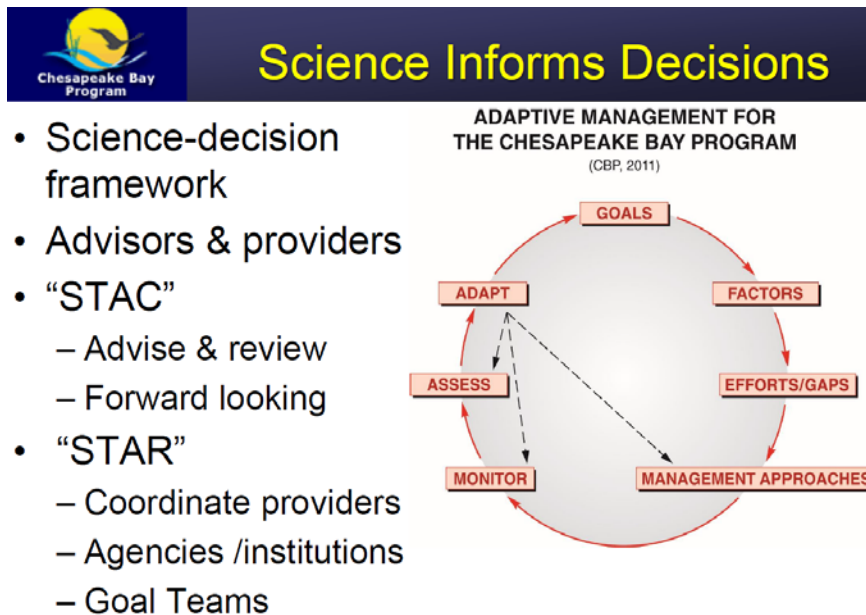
Chesapeake Bay Program

Science Informs Decisions

- Science-decision framework
- Advisors & providers
- “STAC”
  – Advise & review
  – Forward looking
- “STAR”
  – Coordinate providers
  – Agencies /institutions
  – Goal Teams

ADAPTIVE MANAGEMENT FOR THE CHESAPEAKE BAY PROGRAM
(CBP, 2011)

GOALS
FACTORS
EFFORTS/GAPS
MANAGEMENT APPROACHES
MONITOR
ASSESS
ADAPT